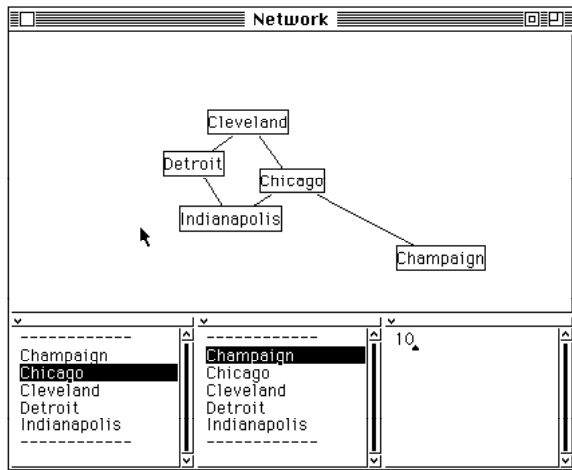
Network

Cleveland
Detroit
Chicago
Indianapolis
Champaign

------------
Champaign
Chicago
Cleveland
Detroit
Indianapolis
------------

------------
Champaign
Chicago
Cleveland
Detroit
Indianapolis
------------

10